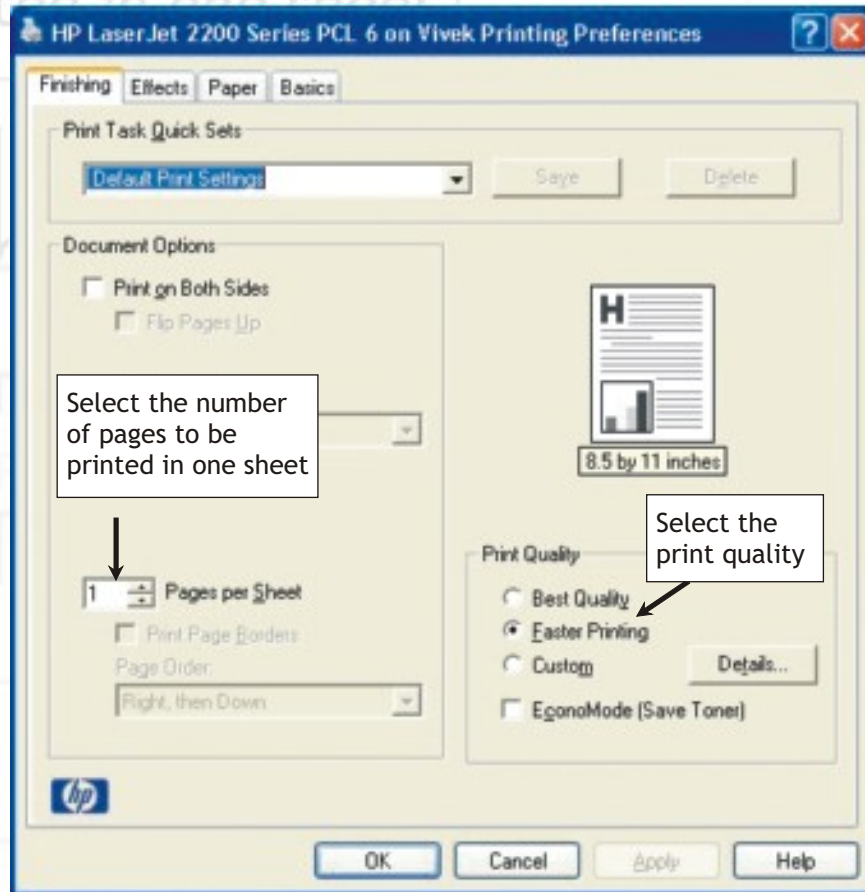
HP LaserJet 2200 Series PCL 6 on Vivek Printing Preferences

? X

Finishing | Effects | Paper | Basics

Print Task Quick Sets

Default Print Settings

Save

Delete

Document Options

Print on Both Sides

Flip Pages Up

Select the number of pages to be printed in one sheet

1 Pages per Sheet

Print Page Borders

Page Order:

Right, then Down

8.5 by 11 inches

Select the print quality

Print Quality

Best Quality

Faster Printing

Custom

Details...

EconoMode (Save Toner)

hp

OK

Cancel

Apply

Help